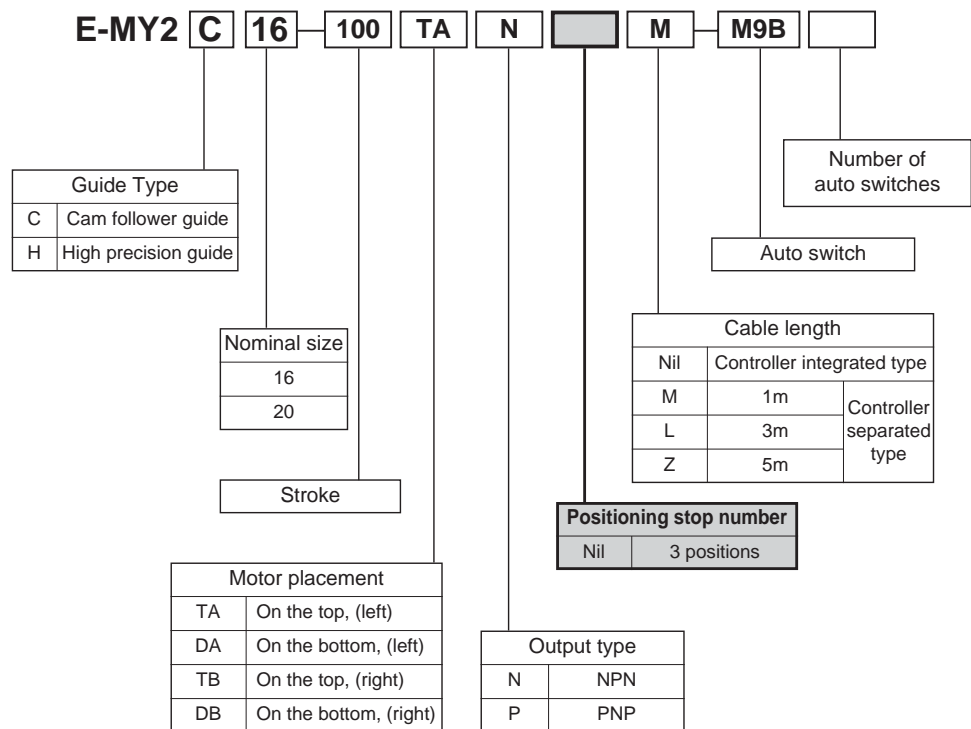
E-MY2 C 16 – 100 TA N M – M9B

Number of auto switches

| Guide Type | |
|---|---|
| C | Cam follower guide |
| H | High precision guide |

Auto switch

| Cable length | | |
|---|---|---|
| Nil | Controller integrated type | |
| M | 1m | Controller separated type |
| L | 3m | |
| Z | 5m | |

| Nominal size |
|---|
| 16 |
| 20 |

Stroke

| Positioning stop number | |
|---|---|
| Nil | 3 positions |

| Motor placement | |
|---|---|
| TA | On the top, (left) |
| DA | On the bottom, (left) |
| TB | On the top, (right) |
| DB | On the bottom, (right) |

| Output type | |
|---|---|
| N | NPN |
| P | PNP |